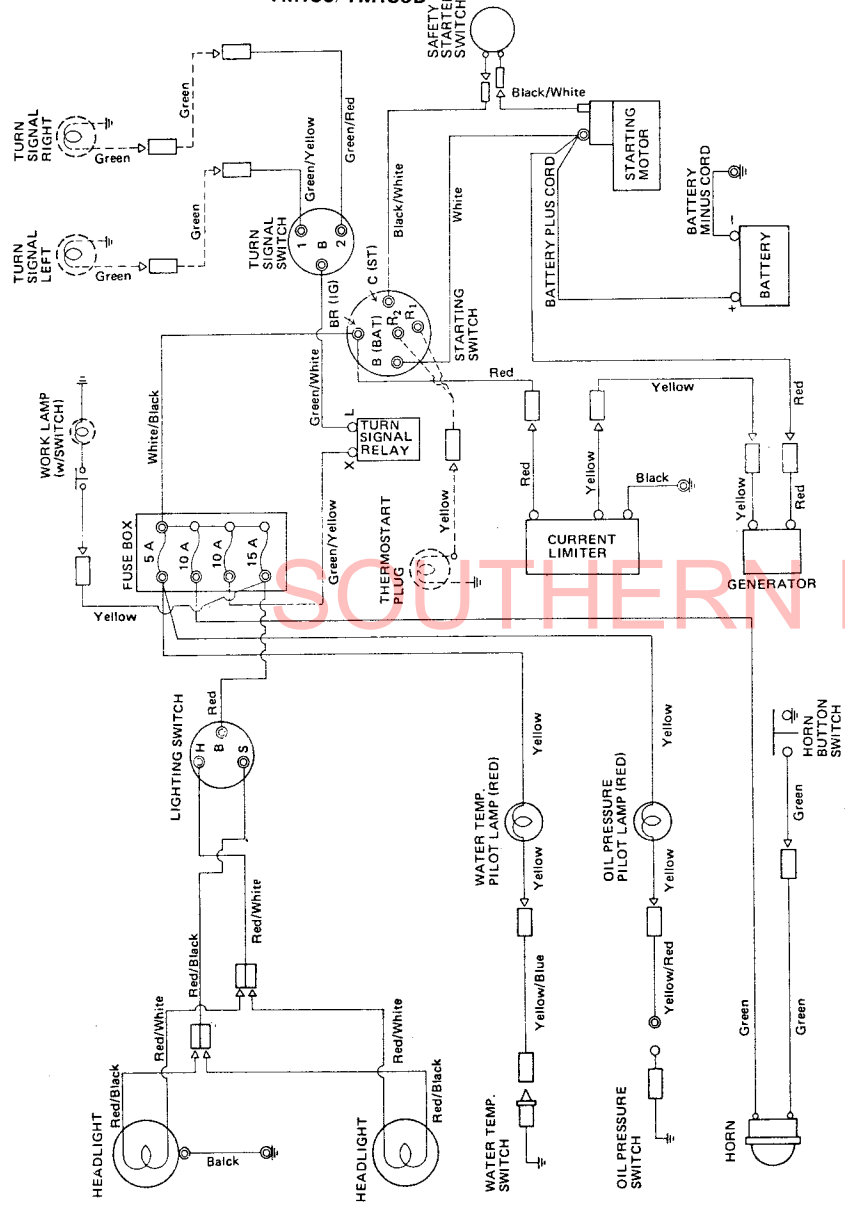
SAFETY STARTER SWITCH

Black/White

STARTING MOTOR

BATTERY MINUS CORD

BATTERY PLUS CORD

BATTERY

TURN SIGNAL RIGHT

Green

Green

Green/Red

Green/Yellow

Green

TURN SIGNAL LEFT

Green

TURN SIGNAL SWITCH

1 B 2

Black/White

White

C (ST)

BR (IG)

B (BAT) $R_2$ $R_1$

STARTING SWITCH

WORK LAMP (w/SWITCH)

White/Black

Green/White

L

TURN SIGNAL RELAY

X

Red

Yellow

Red

Red

Yellow

Black

Yellow

Red

Yellow

Green/Yellow

FUSE BOX

5 A 10 A 10 A 15 A

THERMOSTART PLUG

CURRENT LIMITER

GENERATOR

Yellow

SOUTHERN

LIGHTING SWITCH

Red

H B S

Yellow

Yellow

HORN BUTTON SWITCH

WATER TEMP. PILOT LAMP (RED)

OIL PRESSURE PILOT LAMP (RED)

Green

Yellow

Yellow

Red/White

Red/Black

Yellow/Blue

Yellow/Red

Red/White

Red/White

Green

Green

HEADLIGHT

Red/Black

Balck

HEADLIGHT

Red/Black

WATER TEMP. SWITCH

OIL PRESSURE SWITCH

HORN